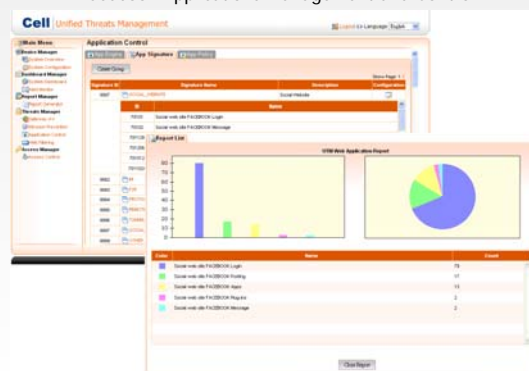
Cell Unified Threats Management

Logout Language English

Main Menu

Device Manager

System Overview

System Configuration

Dashboard Manager

Report Manager

Report Generator

Threats Manager

Application Control

Web Filtering

Access Manager

Access Control

Application Control

App Engine

App Signatures

App Policy

Clear Group

Show Page 1

| Signature ID | Signature Name | Description | Configuration |
|---|---|---|---|
| 9997 | SOCIAL_WEBSITE | Social Website | |

| ID | Name |
|---|---|
| 70030 | Social web site FACEBOOK Login |
| 70032 | Social web site FACEBOOK Message |

Report List

UTM Web Application Report

80
70
60
50
40
30
20
10
0

| Color | Name | Count |
|---|---|---|
| | Social web site FACEBOOK Login | 79 |
| | Social web site FACEBOOK Posting | 17 |
| | Social web site FACEBOOK Apps | 13 |
| | Social web site FACEBOOK Regular | 2 |
| | Social web site FACEBOOK Message | 2 |

Close Report